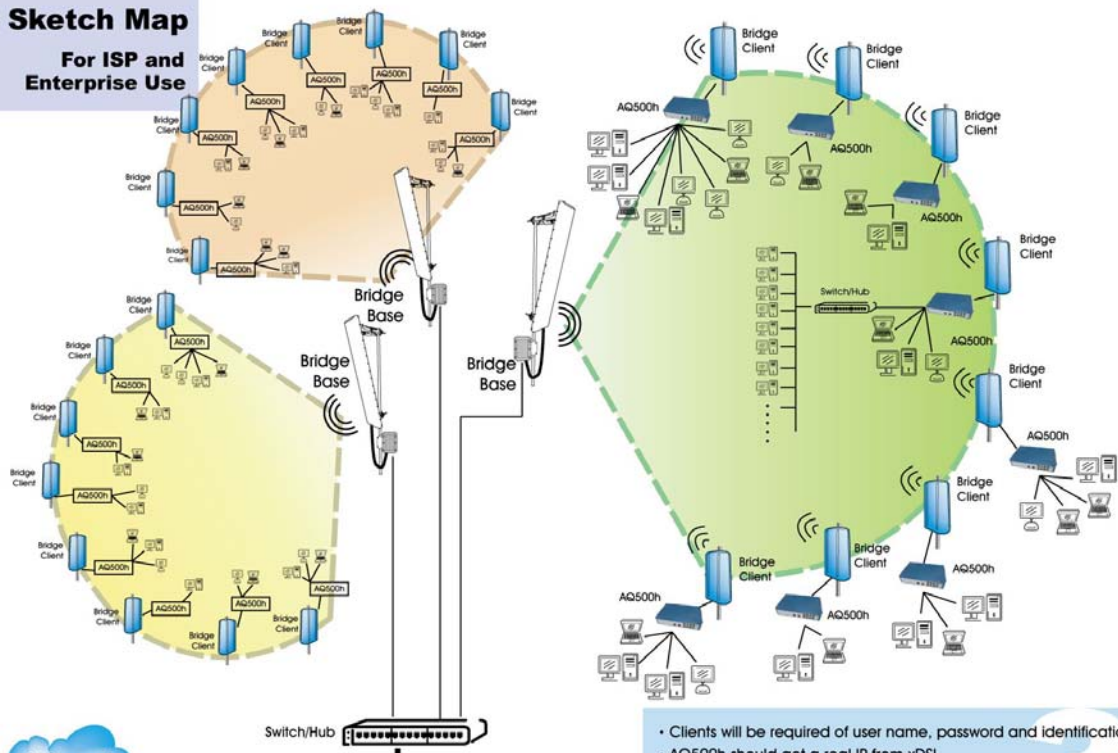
Sketch Map

For ISP and Enterprise Use

Bridge Client
Bridge Client
Bridge Client
Bridge Client
Bridge Client
Bridge Client
Bridge Client
AQ500h
AQ500h
AQ500h
AQ500h
AQ500h
AQ500h
AQ500h

Bridge Client
Bridge Client
Bridge Client
Bridge Client
Bridge Client
Bridge Client
Bridge Client
AQ500h
AQ500h
AQ500h
AQ500h
AQ500h
AQ500h
AQ500h
AQ500h

Bridge Base
Bridge Base
Bridge Base

Bridge Client
Bridge Client
Bridge Client
Bridge Client
Bridge Client
Bridge Client
Bridge Client
Bridge Client
AQ500h
AQ500h
AQ500h
AQ500h
AQ500h
AQ500h
AQ500h
AQ500h
Switch/Hub

Switch/Hub

• Clients will be required of user name, password and identificatio
• AQ500h should get a real IP from xDSL